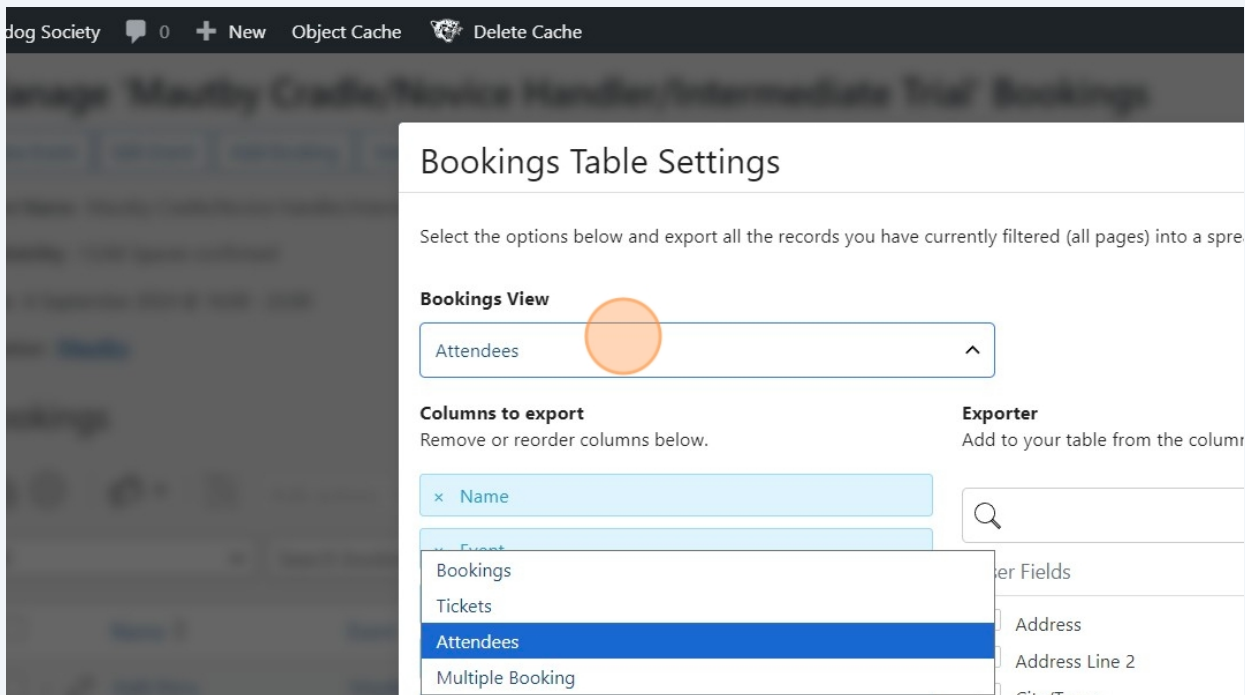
dog Society 0 New Object Cache Delete Cache

anage 'Mauthy Cradle/Novice Handler/Intermediate Trial' Bookings

Bookings Table Settings

Select the options below and export all the records you have currently filtered (all pages) into a spre

Bookings View

Attendees

Columns to export
Remove or reorder columns below.

× Name

× Event

Bookings
Tickets
Attendees
Multiple Booking

Exporter
Add to your table from the colum

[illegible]er Fields

Address
Address Line 2
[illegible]